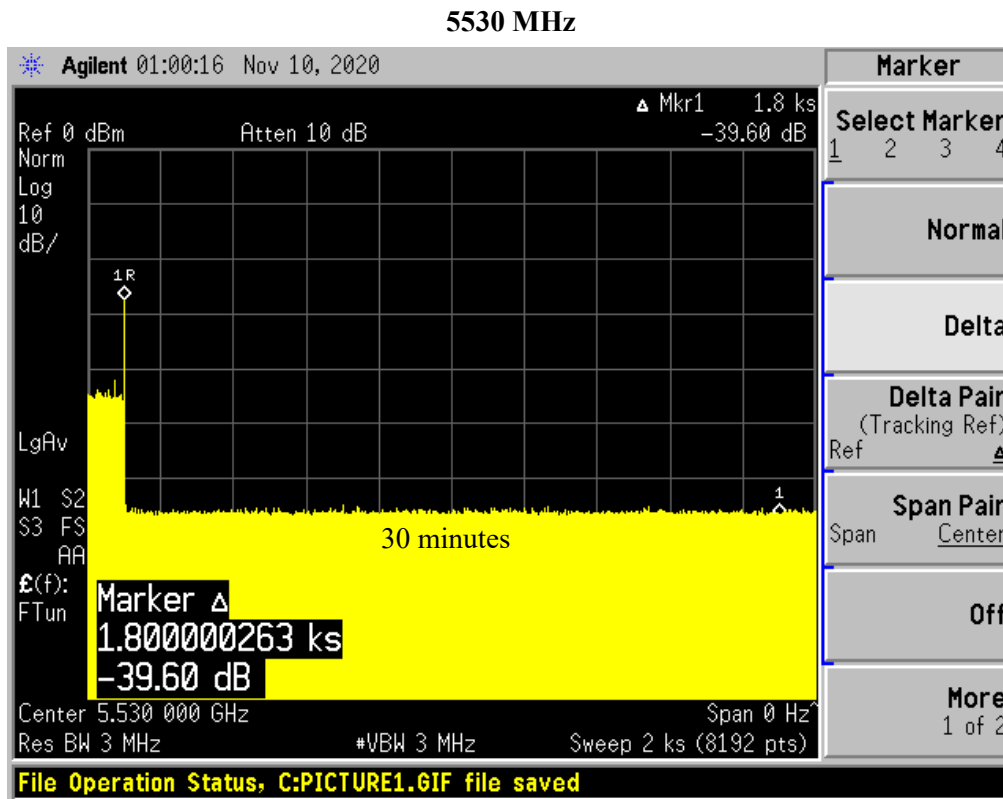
5530 MHz

Agilent 01:00:16 Nov 10, 2020

Marker

Δ Mkr1 1.8 ks
Ref 0 dBm Atten 10 dB -39.60 dB
Norm
Log
10
dB/

1R

LgAv

W1 S2
S3 FS
AA
£(f):
FTun

1

30 minutes

Marker Δ
1.800000263 ks
-39.60 dB

Center 5.530 000 GHz Span 0 Hz
Res BW 3 MHz #VBW 3 MHz Sweep 2 ks (8192 pts)

Select Marker
1 2 3 4

Normal

Delta

Delta Pair
(Tracking Ref)
Ref Δ

Span Pair
Span Center

Off

More
1 of 2

File Operation Status, C:PICTURE1.GIF file saved